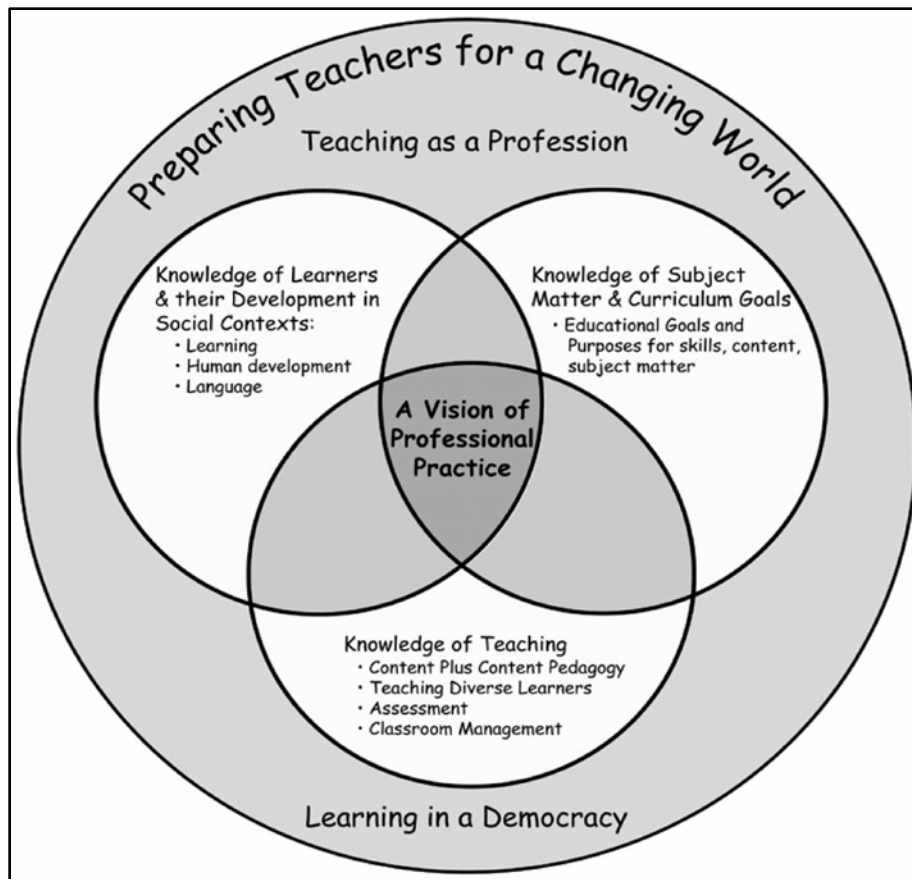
Preparing Teachers for a Changing World

Teaching as a Profession

Knowledge of Learners & their Development in Social Contexts:
• Learning
• Human development
• Language

Knowledge of Subject Matter & Curriculum Goals
• Educational Goals and Purposes for skills, content, subject matter

A Vision of Professional Practice

Knowledge of Teaching
• Content Plus Content Pedagogy
• Teaching Diverse Learners
• Assessment
• Classroom Management

Learning in a Democracy